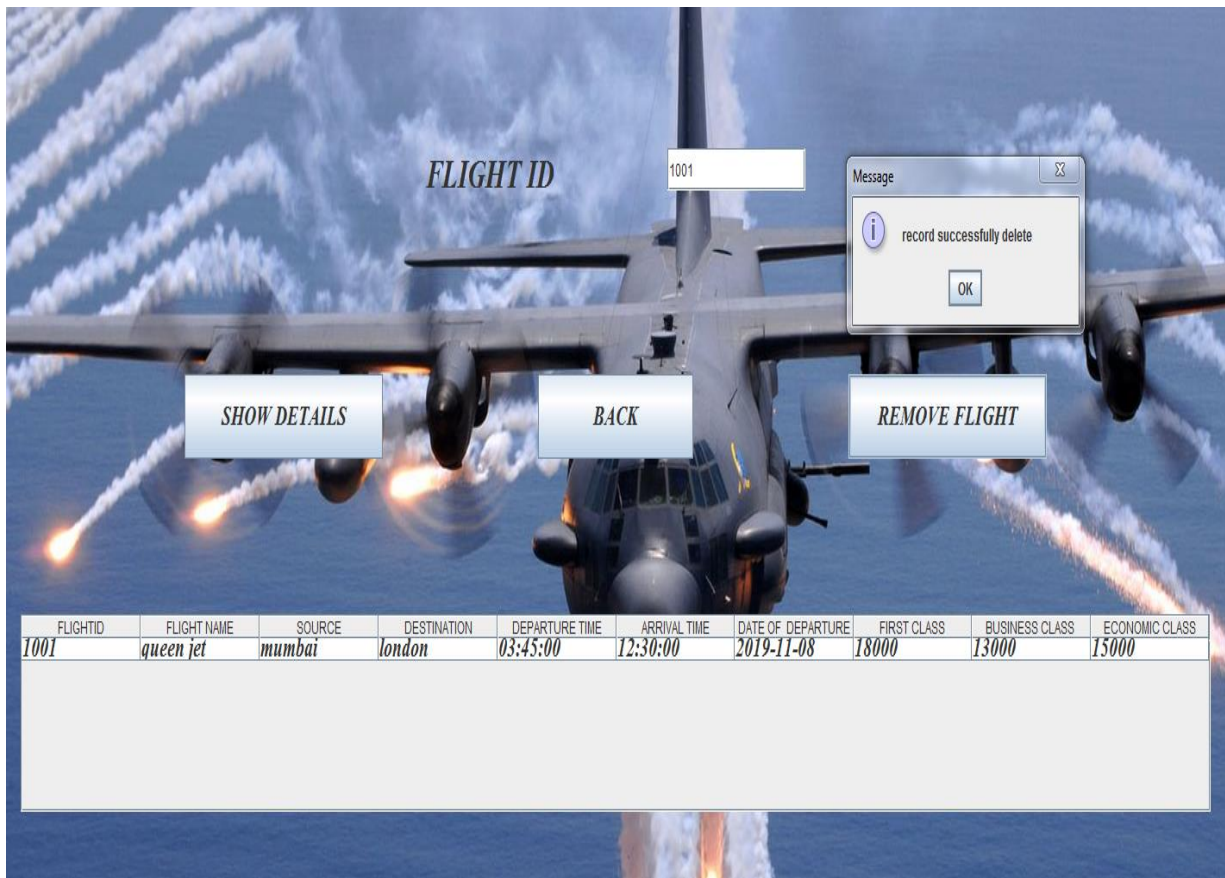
FLIGHT ID

1001

Message

record successfully delete

OK

SHOW DETAILS

BACK

REMOVE FLIGHT

| FLIGHTID | FLIGHT NAME | SOURCE | DESTINATION | DEPARTURE TIME | ARRIVAL TIME | DATE OF DEPARTURE | FIRST CLASS | BUSINESS CLASS | ECONOMIC CLASS |
|---|---|---|---|---|---|---|---|---|---|
| 1001 | queen jet | mumbai | london | 03:45:00 | 12:30:00 | 2019-11-08 | 18000 | 13000 | 15000 |